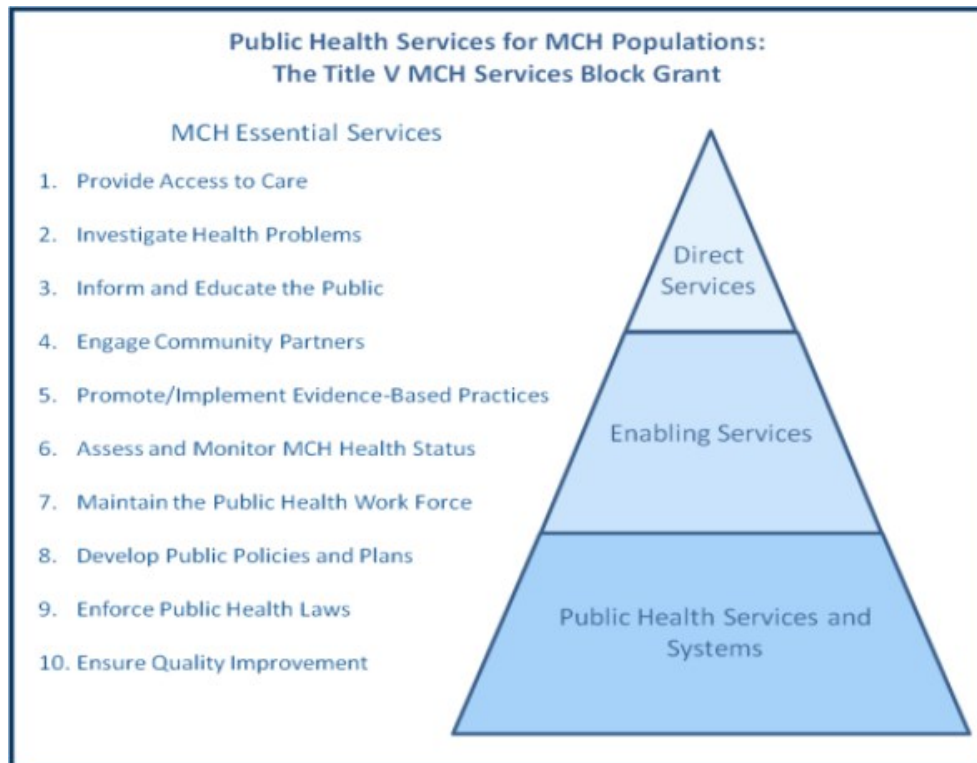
Public Health Services for MCH Populations:
The Title V MCH Services Block Grant

MCH Essential Services

1. Provide Access to Care
2. Investigate Health Problems
3. Inform and Educate the Public
4. Engage Community Partners
5. Promote/Implement Evidence-Based Practices
6. Assess and Monitor MCH Health Status
7. Maintain the Public Health Work Force
8. Develop Public Policies and Plans
9. Enforce Public Health Laws
10. Ensure Quality Improvement

Direct Services

Enabling Services

Public Health Services and Systems